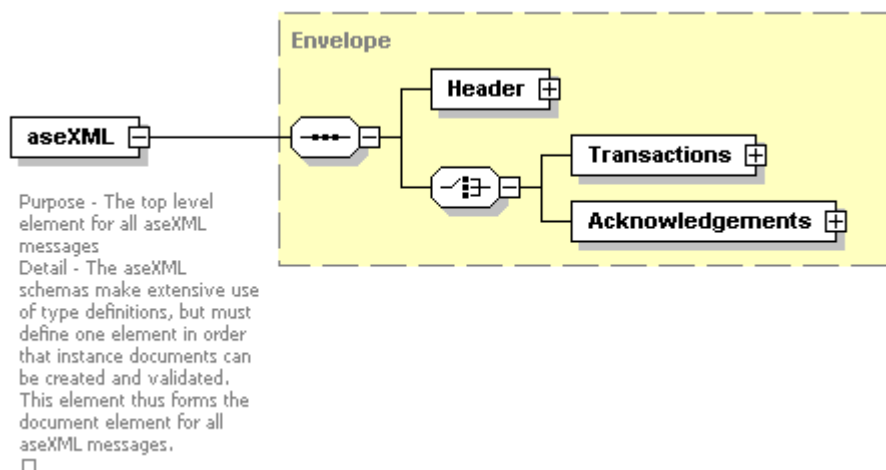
Envelope

aseXML

Header

Transactions

Acknowledgements

Purpose - The top level element for all aseXML messages
Detail - The aseXML schemas make extensive use of type definitions, but must define one element in order that instance documents can be created and validated. This element thus forms the document element for all aseXML messages.